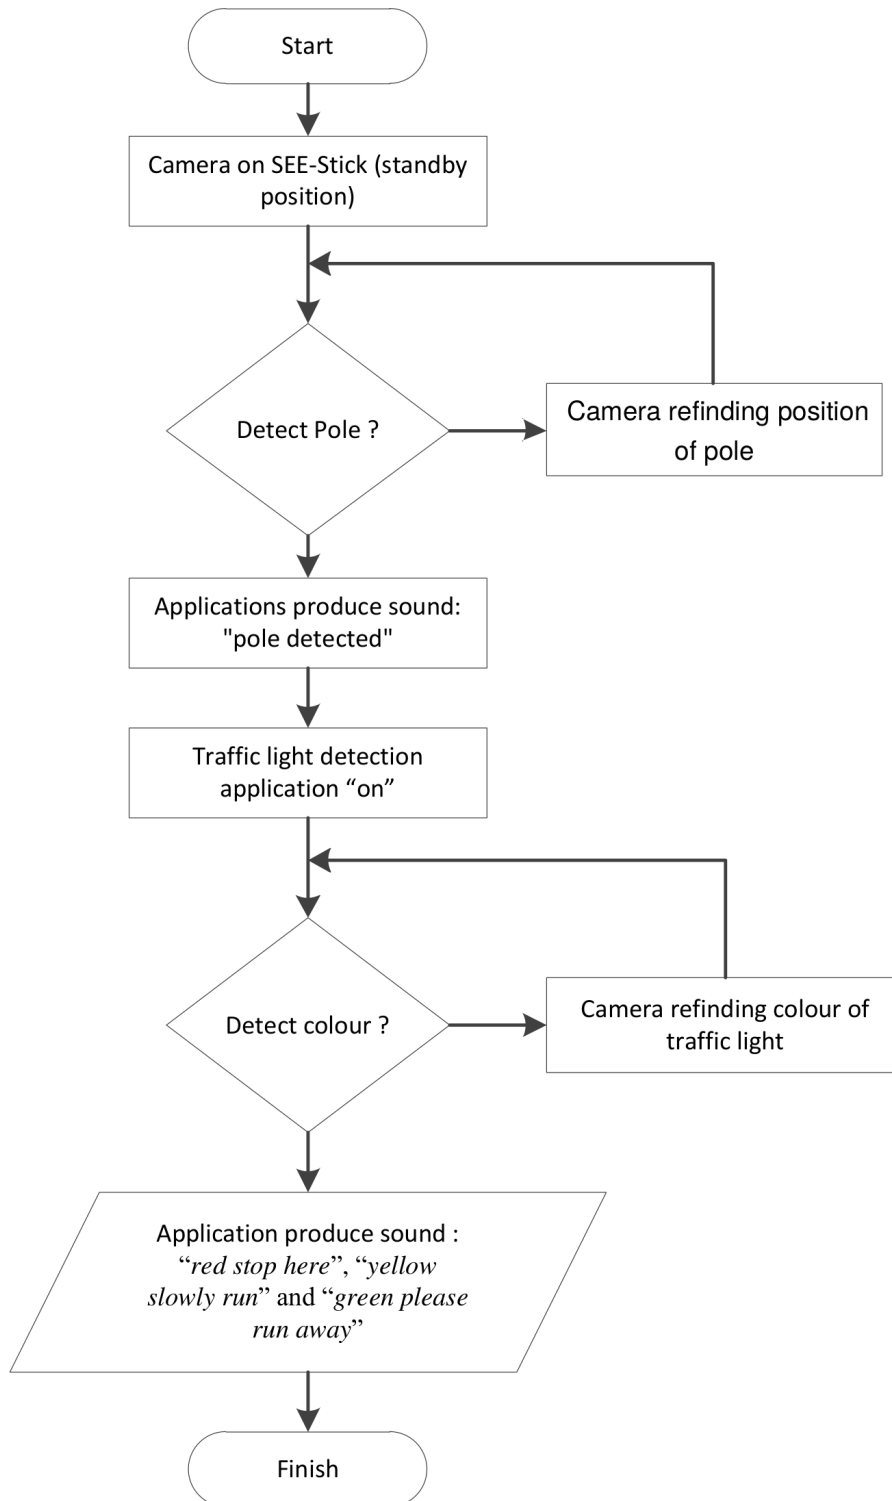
Start

Camera on SEE-Stick (standby position)

Detect Pole ?

Camera refinding position of pole

Applications produce sound: "pole detected"

Traffic light detection application “on”

Detect colour ?

Camera refinding colour of traffic light

Application produce sound : “red stop here”, “yellow slowly run” and “green please run away”

Finish